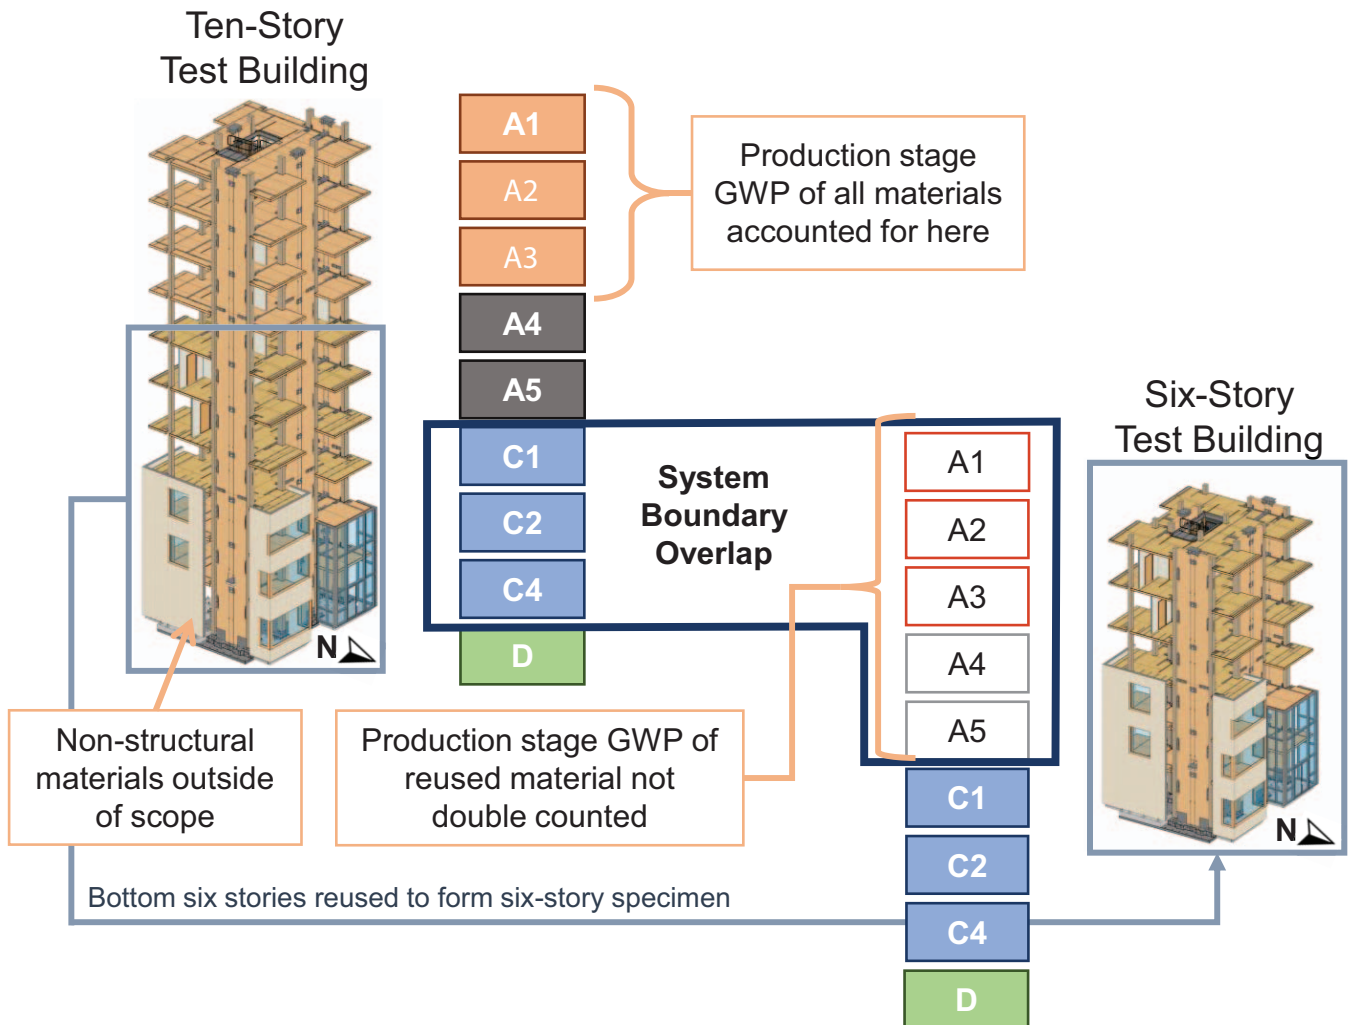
Ten-Story Test Building

A1
A2
A3
A4
A5
C1
C2
C4
D

Production stage GWP of all materials accounted for here

System Boundary Overlap

A1
A2
A3
A4
A5
C1
C2
C4
D

Six-Story Test Building

N

N

Non-structural materials outside of scope

Production stage GWP of reused material not double counted

Bottom six stories reused to form six-story specimen